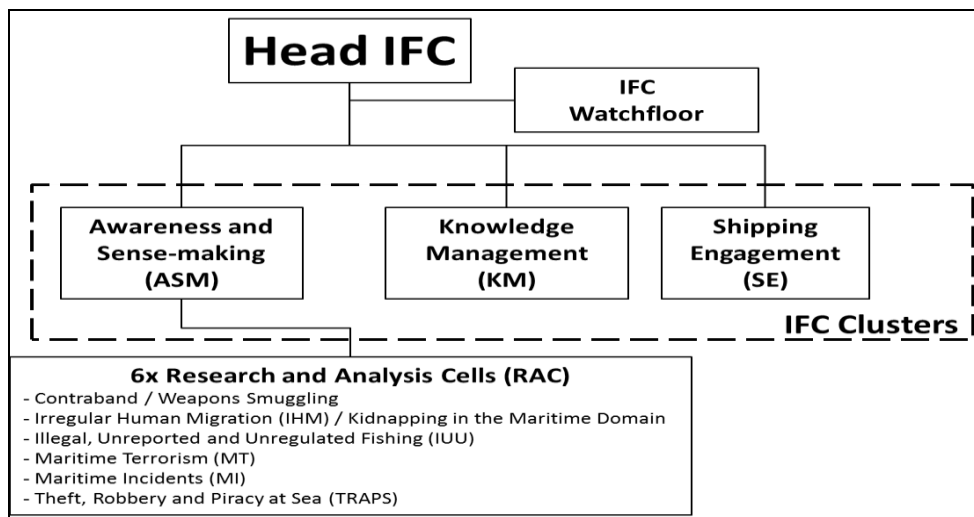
Head IFC

IFC Watchfloor

Awareness and Sense-making (ASM)

Knowledge Management (KM)

Shipping Engagement (SE)

IFC Clusters

6x Research and Analysis Cells (RAC)
- Contraband / Weapons Smuggling
- Irregular Human Migration (IHM) / Kidnapping in the Maritime Domain
- Illegal, Unreported and Unregulated Fishing (IUU)
- Maritime Terrorism (MT)
- Maritime Incidents (MI)
- Theft, Robbery and Piracy at Sea (TRAPS)